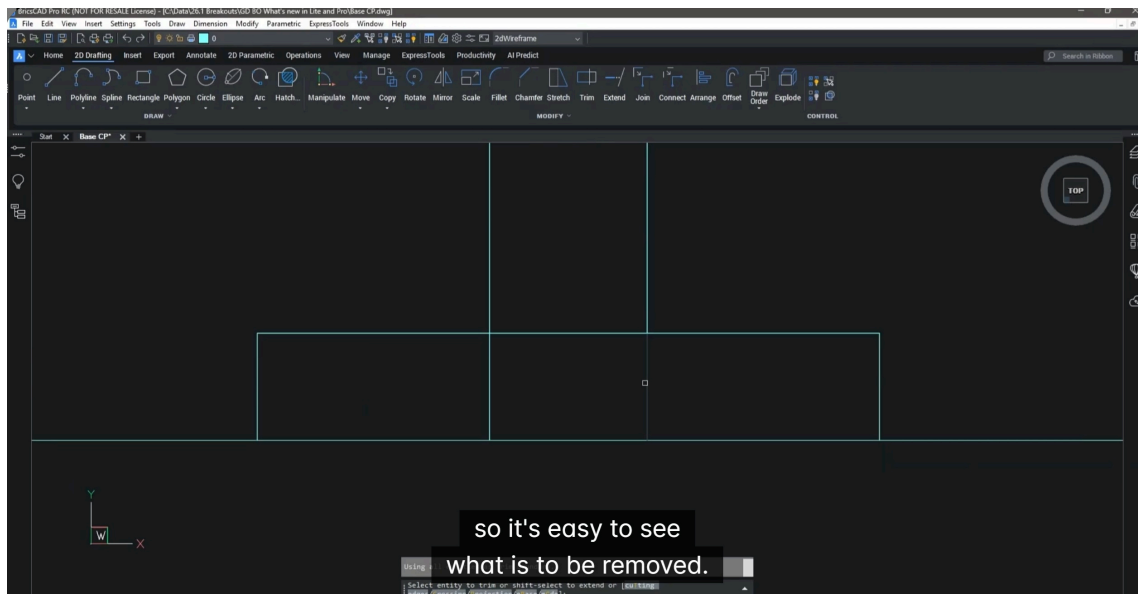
dricsCAD Pro RC (NOT FOR RESALE License) - [C:\Data\26.1 Breakouts\GD 80 What's new in Lite and Pro\Base CP.dwg]

File Edit View Insert Settings Tools Draw Dimension Modify Parametric ExpressTools Window Help

0 2dWireframe

Home 2D Drafting Insert Export Annotate 2D Parametric Operations View Manage ExpressTools Productivity AI Predict

Search in Ribbon

Point Line Polyline Spline Rectangle Polygon Circle Ellipse Arc Hatch... Manipulate Move Copy Rotate Mirror Scale Fillet Chamfer Stretch Trim Extend Join Connect Arrange Offset Draw Order Explode

DRAW MODIFY CONTROL

Start Base CP*

TOP

Y
W
X

so it's easy to see
what is to be removed.

Using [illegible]
Select entity to trim or shift-select to extend or [Cutting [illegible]]